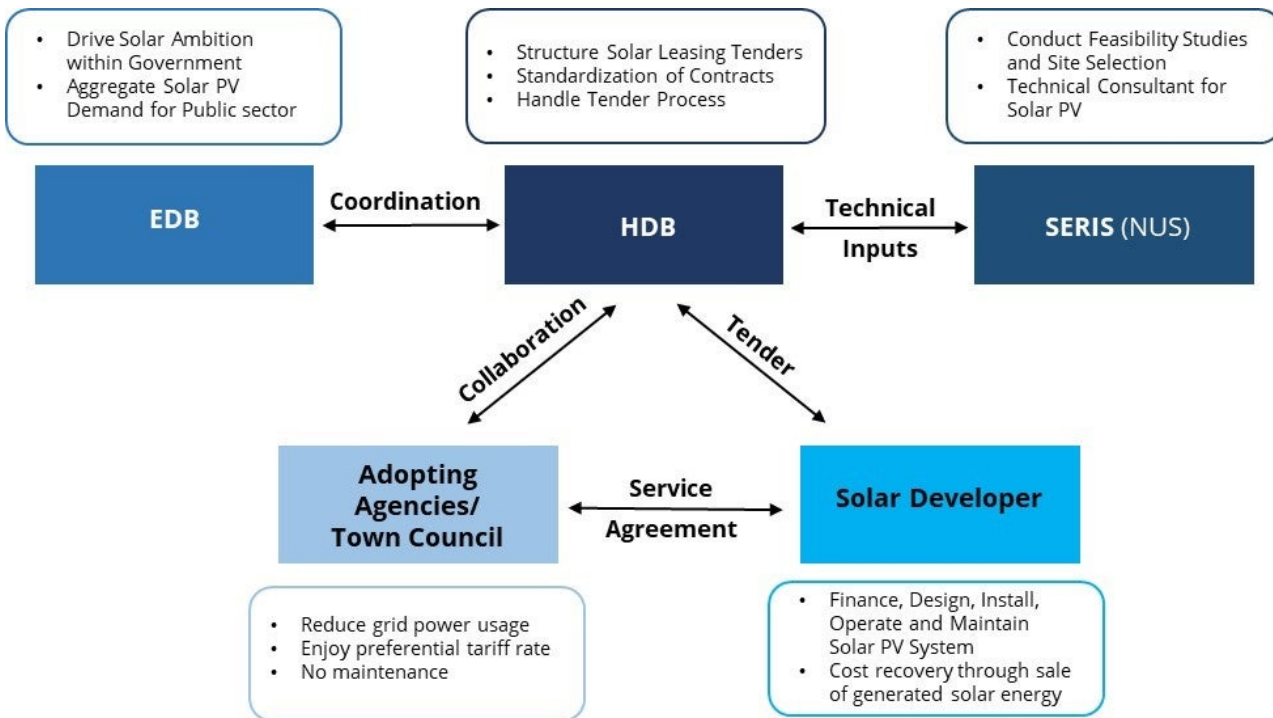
- Drive Solar Ambition within Government
- Aggregate Solar PV Demand for Public sector

- Structure Solar Leasing Tenders
- Standardization of Contracts
- Handle Tender Process

- Conduct Feasibility Studies and Site Selection
- Technical Consultant for Solar PV

EDB

Coordination

HDB

Technical Inputs

SERIS (NUS)

Collaboration

Tender

Adopting Agencies/ Town Council

Service Agreement

Solar Developer

- Reduce grid power usage
- Enjoy preferential tariff rate
- No maintenance

- Finance, Design, Install, Operate and Maintain Solar PV System
- Cost recovery through sale of generated solar energy